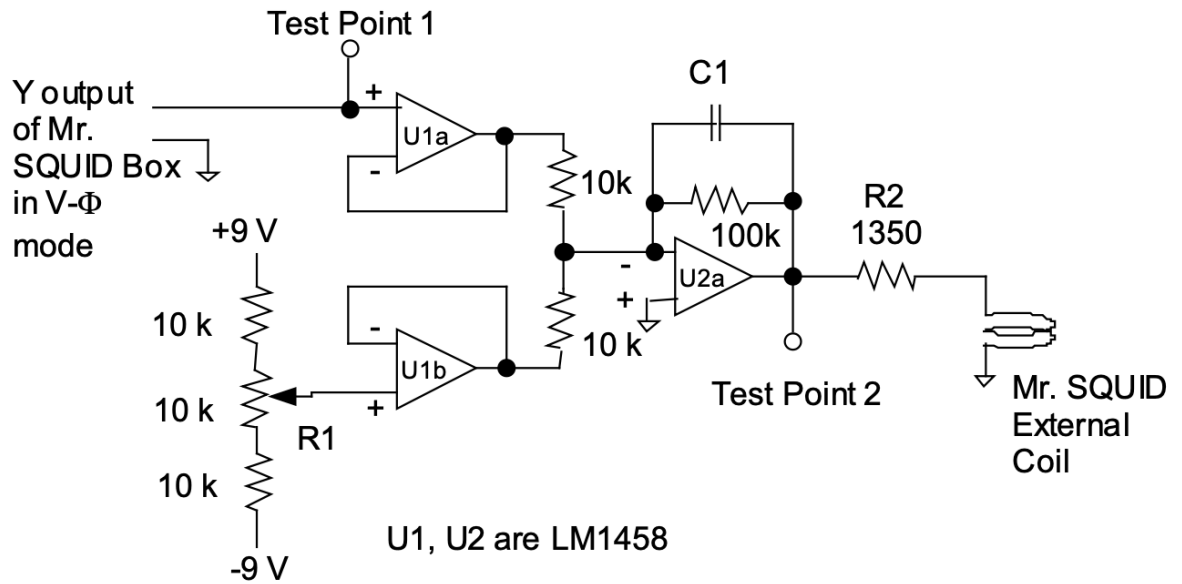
Test Point 1

Y output of Mr. SQUID Box in V-Φ mode

+

U1a

-

10k

C1

100k

R2 1350

-

U2a

+

+9 V

10 k

-

U1b

+

10 k

10 k

R1

10 k

Test Point 2

Mr. SQUID External Coil

U1, U2 are LM1458

-9 V